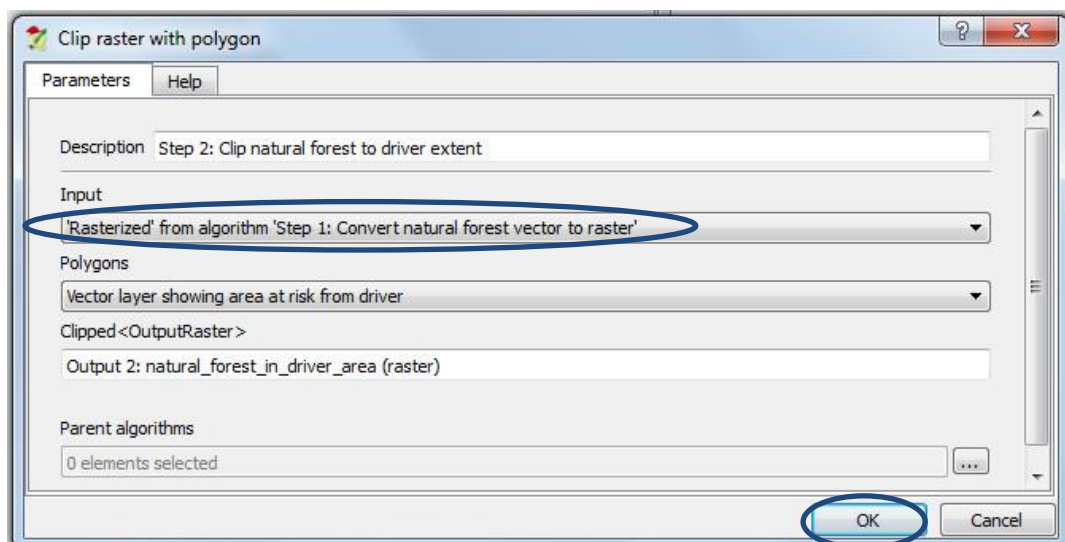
Clip raster with polygon

Parameters

Help

Description Step 2: Clip natural forest to driver extent

Input

'Rasterized' from algorithm 'Step 1: Convert natural forest vector to raster'

Polygons

Vector layer showing area at risk from driver

Clipped<OutputRaster>

Output 2: natural_forest_in_driver_area (raster)

Parent algorithms

0 elements selected

...

OK

Cancel